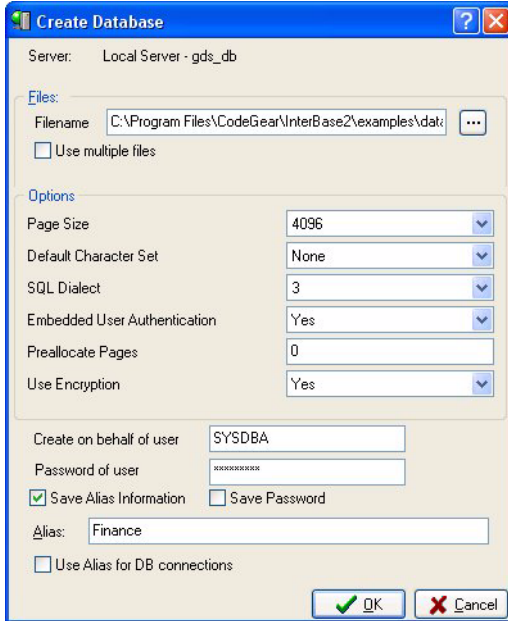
Create Database

Server: Local Server - gds_db

Files:

Filename C:\Program Files\CodeGear\InterBase2\examples\data ...

Use multiple files

Options

| | |
|---|---|
| Page Size | 4096 |
| Default Character Set | None |
| SQL Dialect | 3 |
| Embedded User Authentication | Yes |
| Preallocate Pages | 0 |
| Use Encryption | Yes |

Create on behalf of user SYSDBA

Password of user *********

Save Alias Information

Save Password

Alias: Finance

Use Alias for DB connections

OK

Cancel